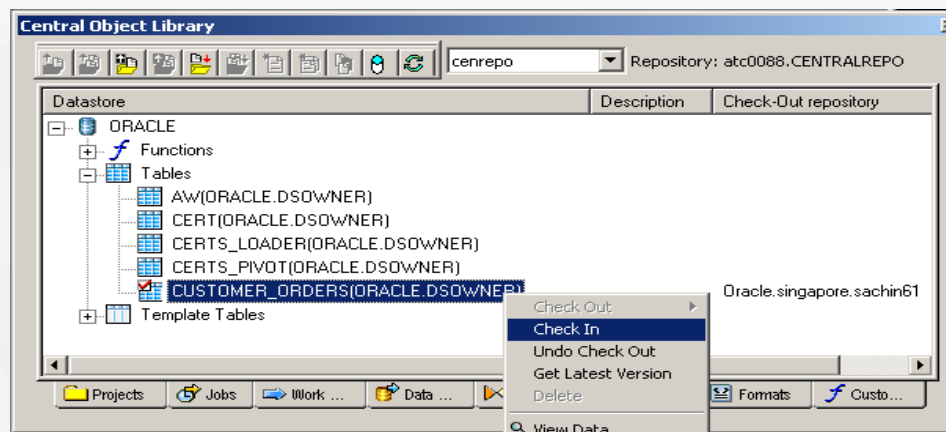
Central Object Library

cenrepo

Repository: atc0088.CENTRALREPO

| Datastore | Description | Check-Out repository |
|---|---|---|
| ORACLE | | |
| Functions | | |
| Tables | | |
| AW(ORACLE.DSOWNER) | | |
| CERT(ORACLE.DSOWNER) | | |
| CERTS_LOADER(ORACLE.DSOWNER) | | |
| CERTS_PIVOT(ORACLE.DSOWNER) | | |
| CUSTOMER_ORDERS(ORACLE.DSOWNER) | | Oracle.singapore.sachin61 |
| Template Tables | | |

Check Out
Check In
Undo Check Out
Get Latest Version
Delete
View Data

Projects
Jobs
Work ...
Data ...
Formats
Custo...